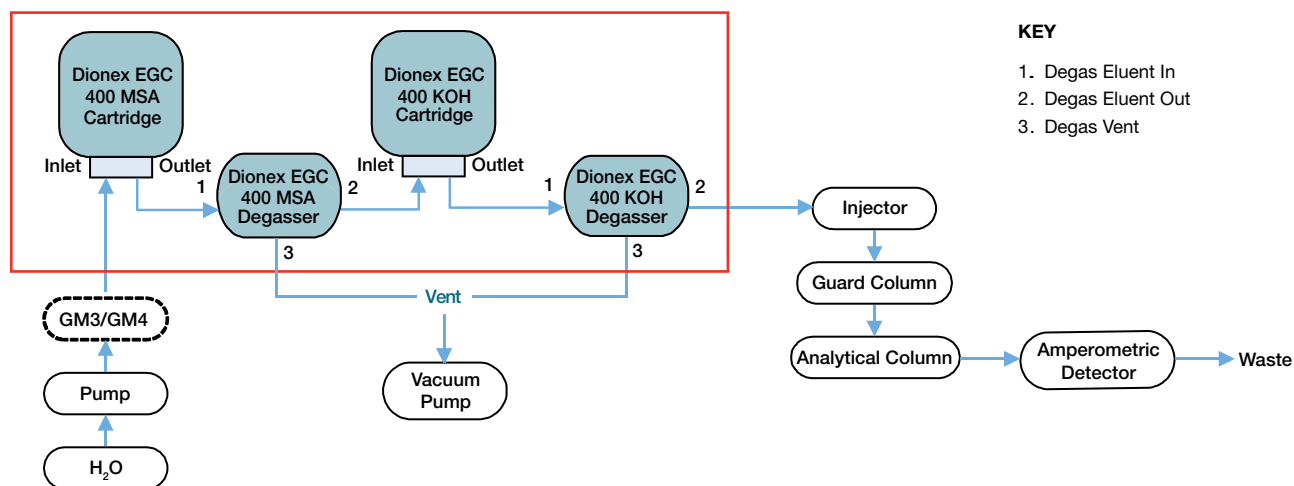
KEY

1. Degas Eluent In
2. Degas Eluent Out
3. Degas Vent

Dionex EGC 400 MSA Cartridge

Inlet
Outlet

1
Dionex EGC 400 MSA Degasser
2
3

Dionex EGC 400 KOH Cartridge

Inlet
Outlet

1
Dionex EGC 400 KOH Degasser
2
3

Injector

Guard Column

Analytical Column

Amperometric Detector

Waste

Vent

Vacuum Pump

GM3/GM4

Pump

$H_2O$